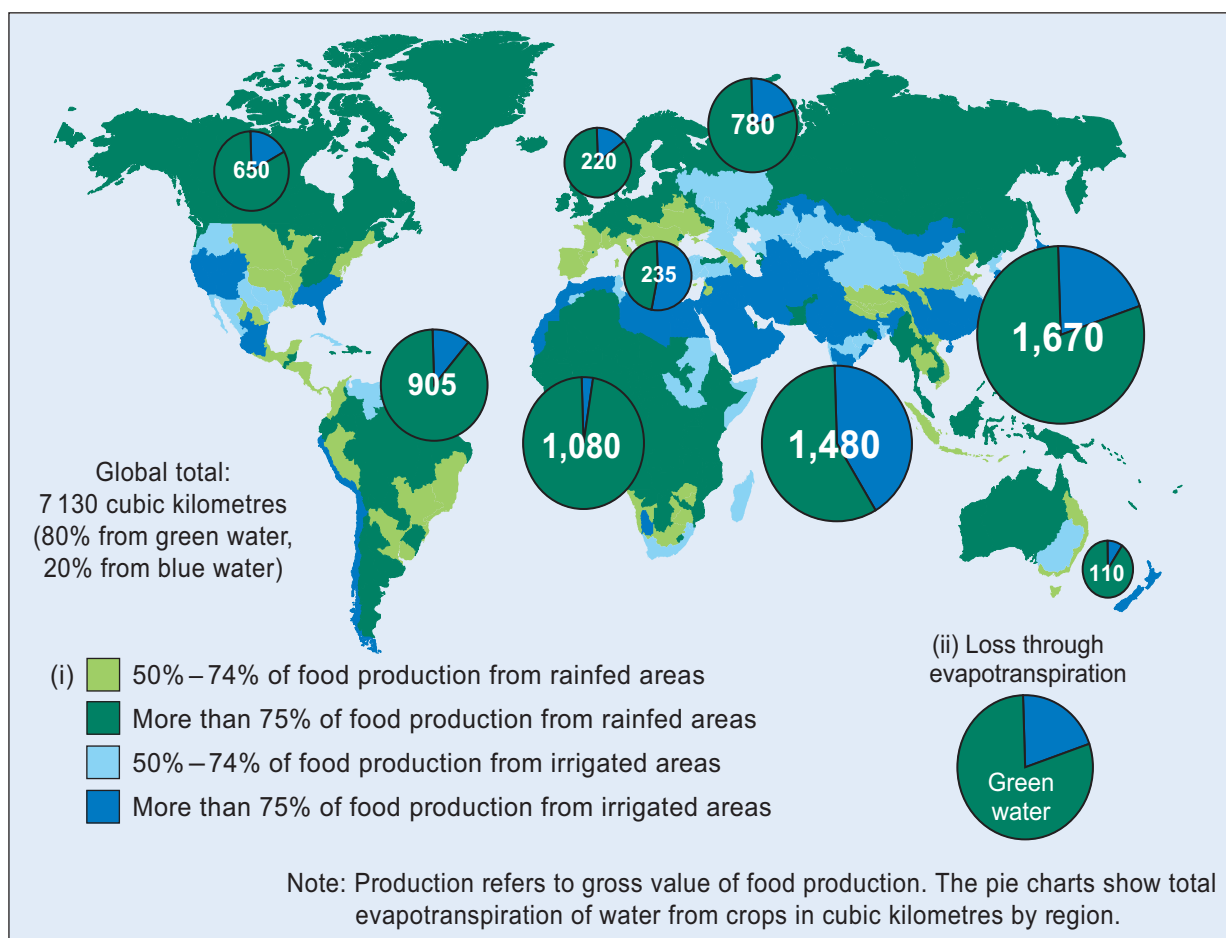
650

220

780

235

905

1,080

1,480

1,670

110

Global total:
7 130 cubic kilometres
(80% from green water,
20% from blue water)

(i) 50% – 74% of food production from rainfed areas
More than 75% of food production from rainfed areas
50% – 74% of food production from irrigated areas
More than 75% of food production from irrigated areas

(ii) Loss through evapotranspiration

Green water

Note: Production refers to gross value of food production. The pie charts show total evapotranspiration of water from crops in cubic kilometres by region.